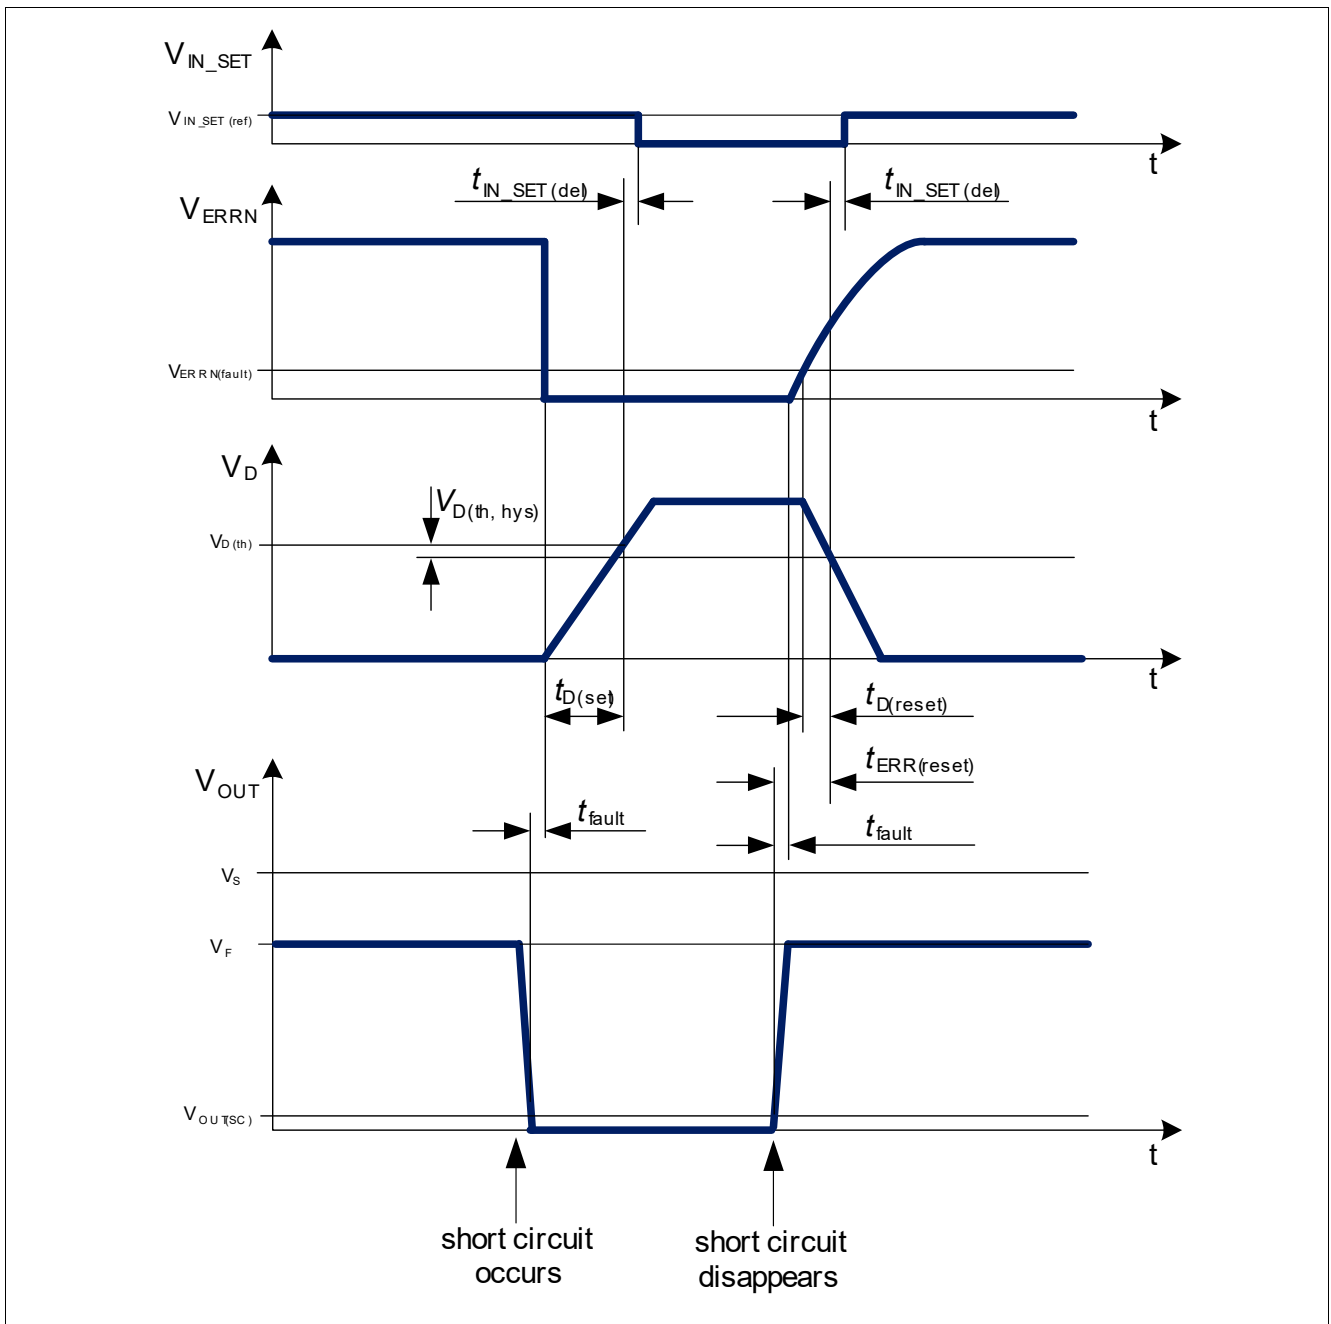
$V_{IN\_SET}$

$V_{IN\_SET\,(ref)}$

t

$t_{IN\_SET\,(del)}$

$t_{IN\_SET\,(del)}$

$V_{ERRN}$

$V_{ERRN(fault)}$

t

$V_D$

$V_{D(th,\,hys)}$

$V_{D\,(th)}$

t

$t_{D(set)}$

$t_{D(reset)}$

$V_{OUT}$

$t_{ERR(reset)}$

$t_{fault}$

$t_{fault}$

$V_S$

$V_F$

$V_{OUT(SC)}$

t

short circuit occurs

short circuit disappears